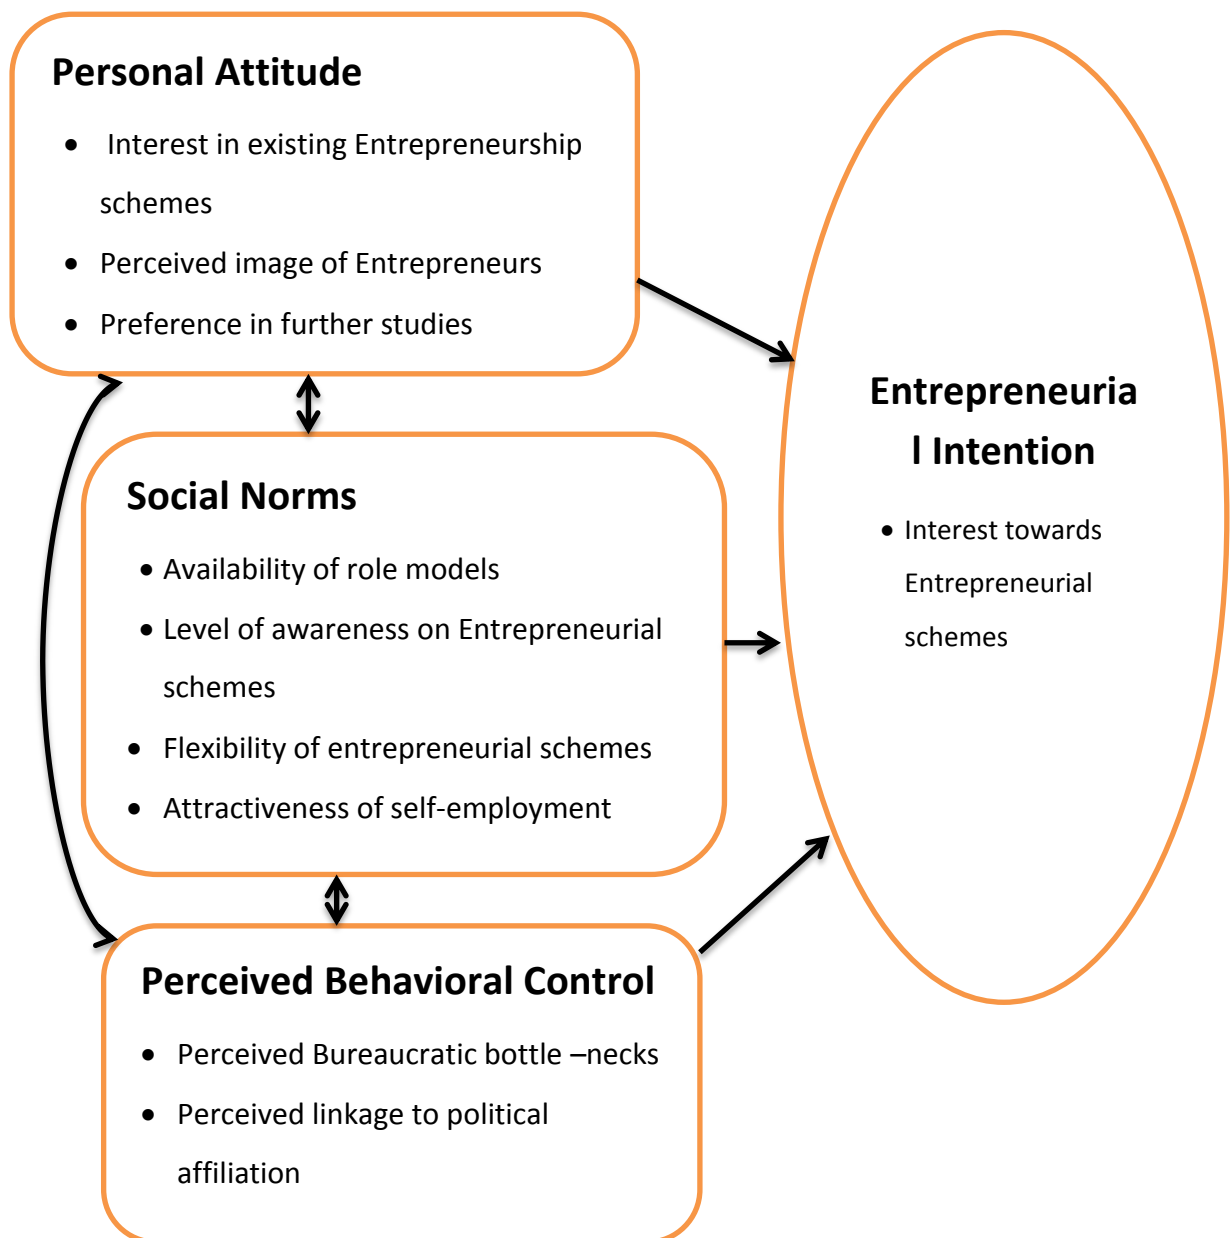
Personal Attitude

- Interest in existing Entrepreneurship schemes
- Perceived image of Entrepreneurs
- Preference in further studies

Social Norms

- Availability of role models
- Level of awareness on Entrepreneurial schemes
- Flexibility of entrepreneurial schemes
- Attractiveness of self-employment

Perceived Behavioral Control

- Perceived Bureaucratic bottle –necks
- Perceived linkage to political affiliation

Entrepreneuria l Intention

- Interest towards Entrepreneurial schemes